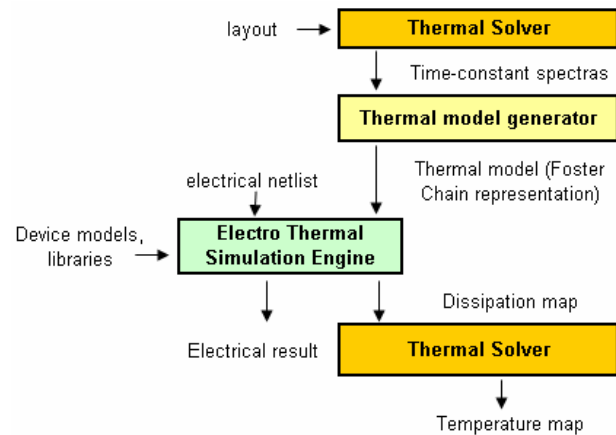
layout

Thermal Solver

Time-constant spectras

Thermal model generator

Thermal model (Foster Chain representation)

electrical netlist

Device models, libraries

Electro Thermal Simulation Engine

Dissipation map

Electrical result

Thermal Solver

Temperature map